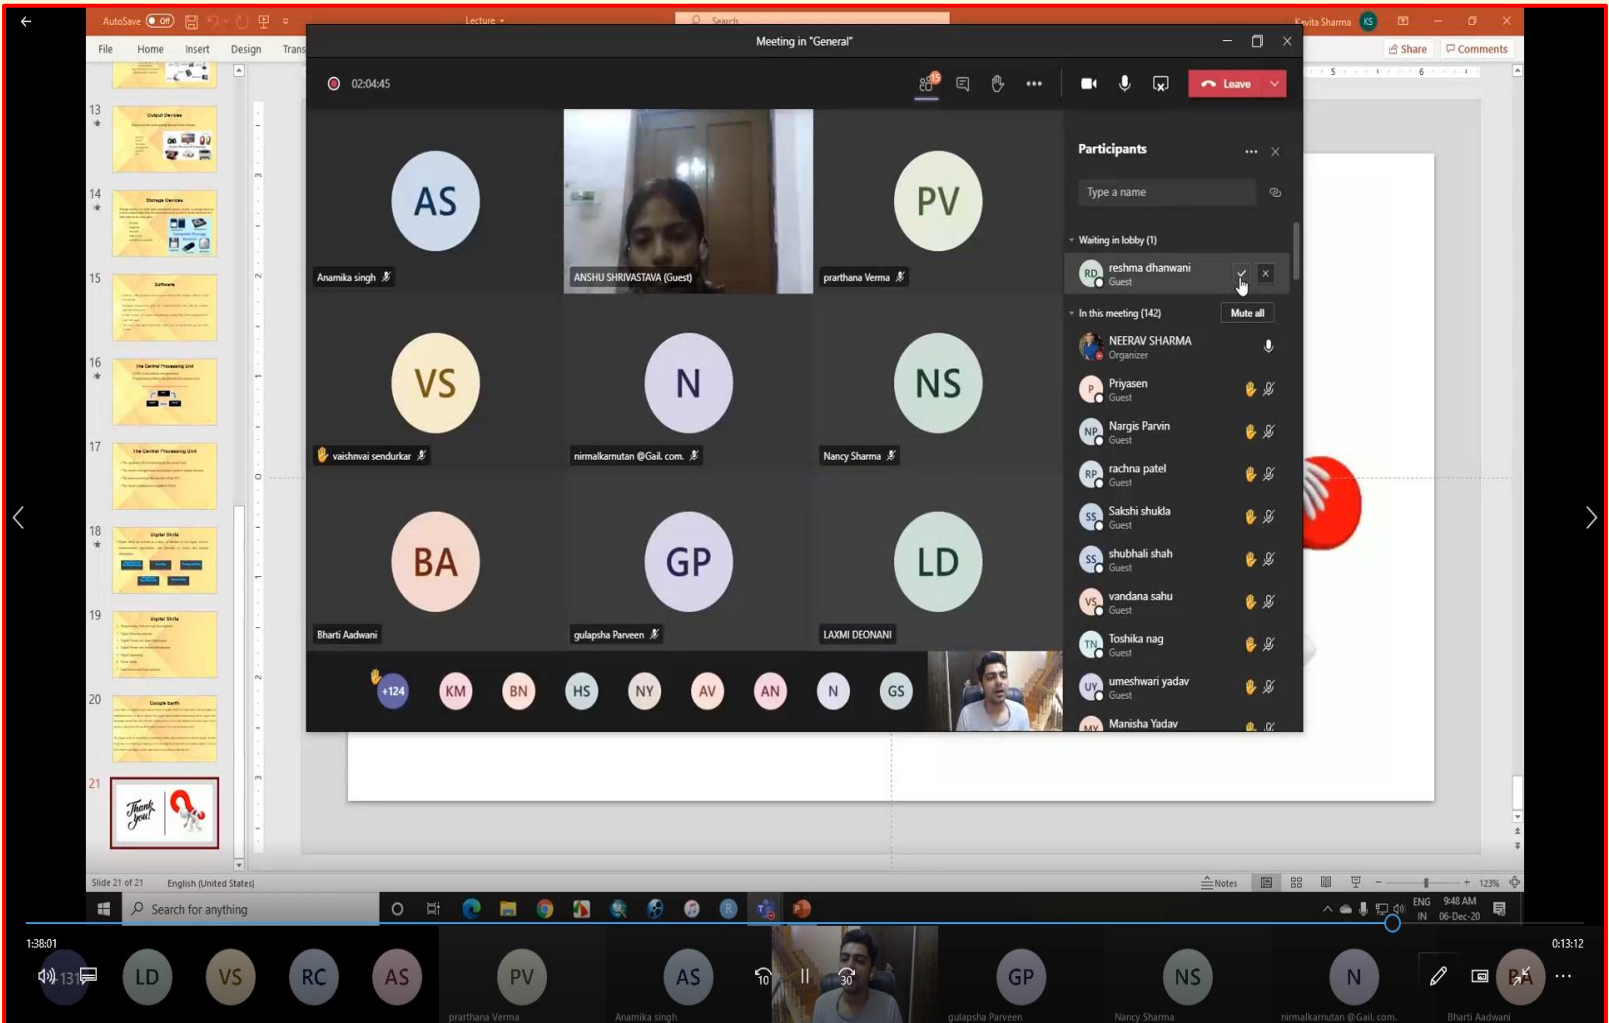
AutoSave Off Lecture Search Kavita Sharma KS

File Home Insert Design Trans

Share Comments

Meeting in "General"

02:04:45

Leave

13 14 15 16 17 18 19 20 21

Output Devices

Storage Devices

Software

The Central Processing Unit

The Central Processing Unit

Digital Skills

Digital Skills

Google Earth

Thank you!

AS
Anamika singh

ANSHU SHRIVASTAVA (Guest)

PV
prarthana Verma

VS
vaishnvai sendurkar

N
nirmalkarnutan @Gail. com.

NS
Nancy Sharma

BA
Bharti Aadwani

GP
gulapsha Parveen

LD
LAXMI DEONANI

+124 KM BN HS NY AV AN N GS

Participants

Type a name

Waiting in lobby (1)

RD reshma dhanwani
Guest

In this meeting (142)

Mute all

NEERAV SHARMA
Organizer

P Priyasen
Guest

NP Nargis Parvin
Guest

RP rachna patel
Guest

SS Sakshi shukla
Guest

SS shubhali shah
Guest

VS vandana sahu
Guest

TN Toshika nag
Guest

UY umeshwari yadav
Guest

MY Manisha Yadav

Slide 21 of 21 English (United States)

Notes 123%

Search for anything

ENG IN 9:48 AM 06-Dec-20

1:38:01 0:13:12

LD VS RC AS PV AS GP NS N BA

prarthana Verma Anamika singh gulapsha Parveen Nancy Sharma nirmalkarnutan @Gail. com. Bharti Aadwani

10 30